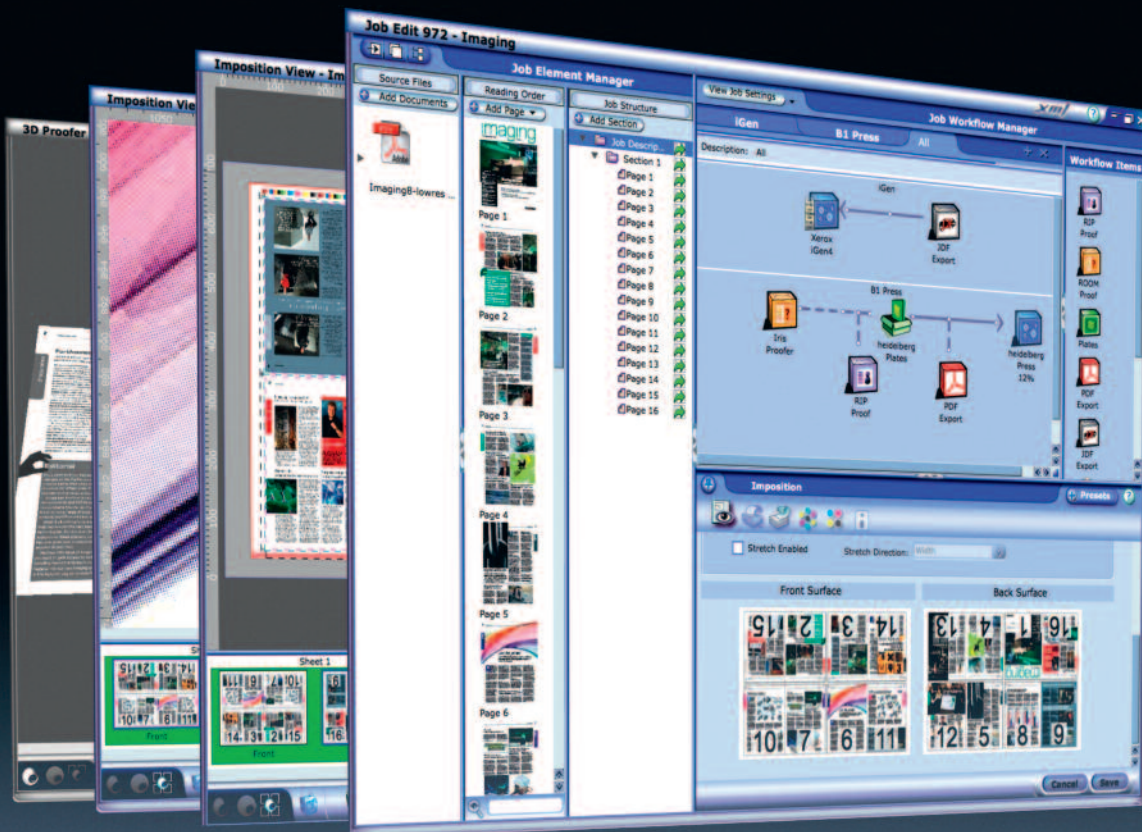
3D Proofer

Imposition View

Imposition View - Im

Job Edit 972 - Imaging

Job Element Manager

Source Files

Add Documents

Imaging8-lowres...

Reading Order

Add Page

Page 1

Page 2

Page 3

Page 4

Page 5

Page 6

Job Structure

Add Section

Job Descrip...

Section 1

Page 1

Page 2

Page 3

Page 4

Page 5

Page 6

Page 7

Page 8

Page 9

Page 10

Page 11

Page 12

Page 13

Page 14

Page 15

Page 16

View Job Settings

Job Workflow Manager

iGen

B1 Press

All

Description: All

iGen

Xerox iGen4

JDF Export

B1 Press

Iris Proofer

heidelberg Plates

heidelberg Press 12%

RIP Proof

PDF Export

Workflow Items

RIP Proof

ROOM Proof

Plates

PDF Export

JDF Export

Imposition

Presets

Stretch Enabled

Stretch Direction: Width

Front Surface

Back Surface

Sheet 1

Front

Cancel

Save